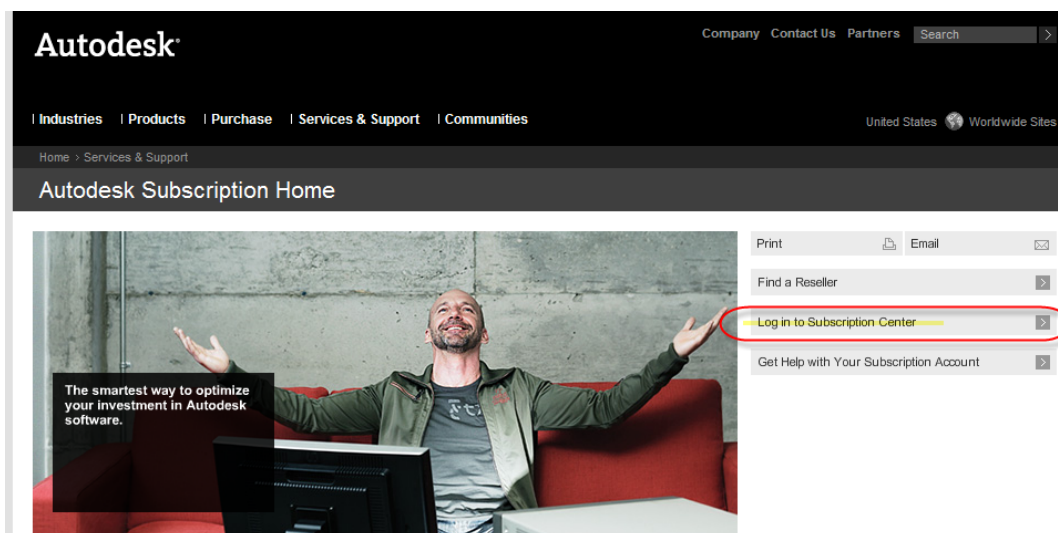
Autodesk®

Company Contact Us Partners Search

Industries Products Purchase Services & Support Communities

United States Worldwide Sites

Home › Services & Support

Autodesk Subscription Home

Print Email

Find a Reseller

Log in to Subscription Center

Get Help with Your Subscription Account

The smartest way to optimize your investment in Autodesk software.